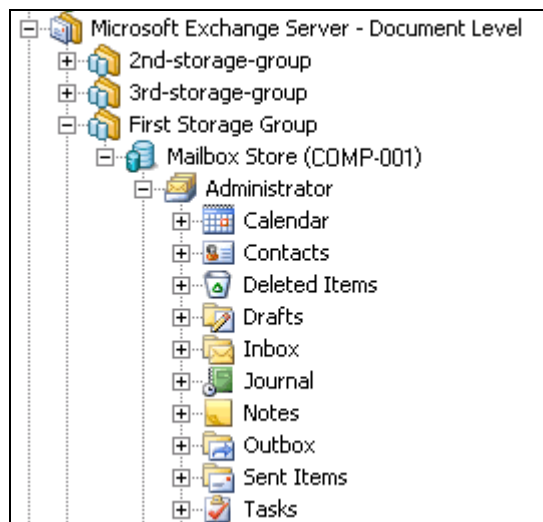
Microsoft Exchange Server - Document Level
2nd-storage-group
3rd-storage-group
First Storage Group
Mailbox Store (COMP-001)
Administrator
Calendar
Contacts
Deleted Items
Drafts
Inbox
Journal
Notes
Outbox
Sent Items
Tasks